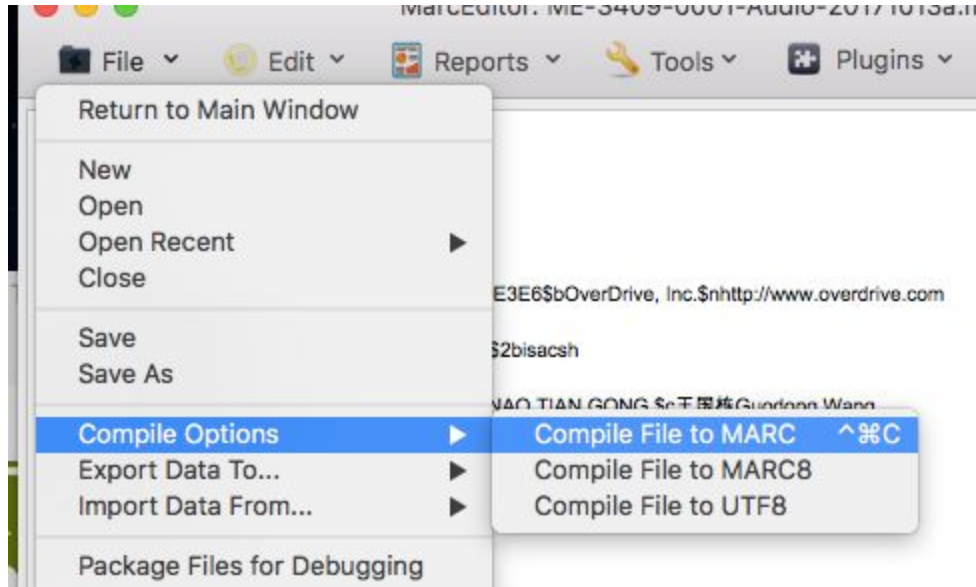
MarcEditor: ME-3409-0001-Audio-20171013a.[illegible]

File Edit Reports Tools Plugins

Return to Main Window

New
Open
Open Recent
Close

Save
Save As

Compile Options
Export Data To...
Import Data From...

Package Files for Debugging

Compile File to MARC ^⌘C
Compile File to MARC8
Compile File to UTF8

E3E6$bOverDrive, Inc.$nhttp://www.overdrive.com

$2bisacsh

NAO TIAN GONG $c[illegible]Guodong Wang